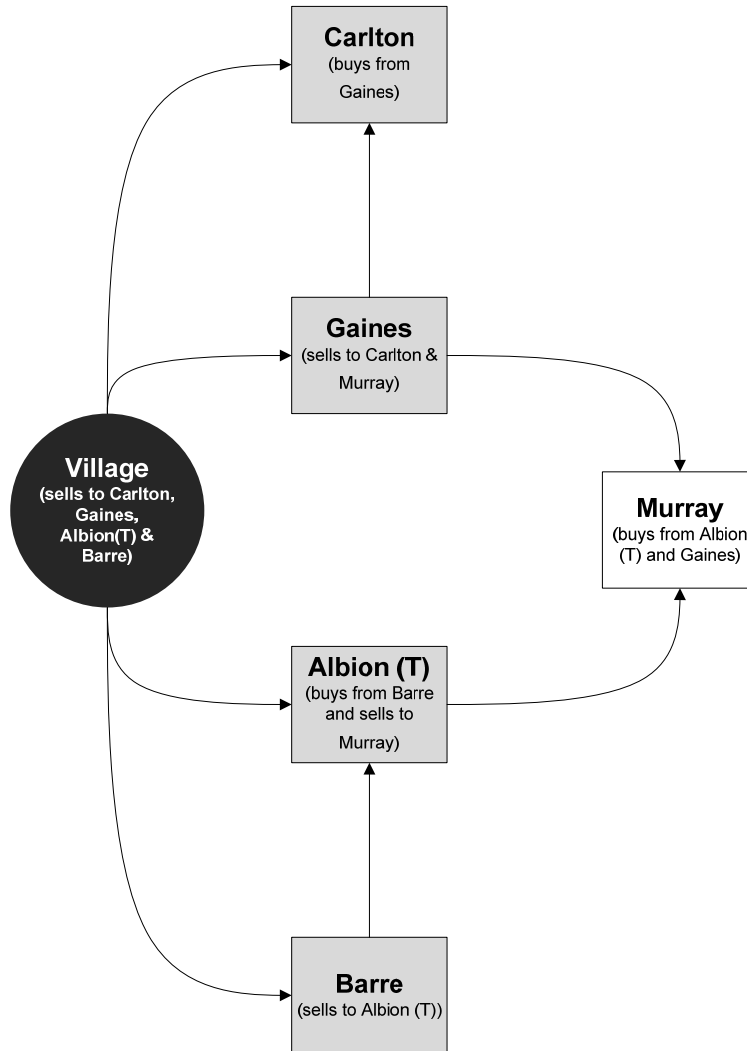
Carlton
(buys from Gaines)

Gaines
(sells to Carlton & Murray)

Village
(sells to Carlton, Gaines, Albion(T) & Barre)

Murray
(buys from Albion (T) and Gaines)

Albion (T)
(buys from Barre and sells to Murray)

Barre
(sells to Albion (T))